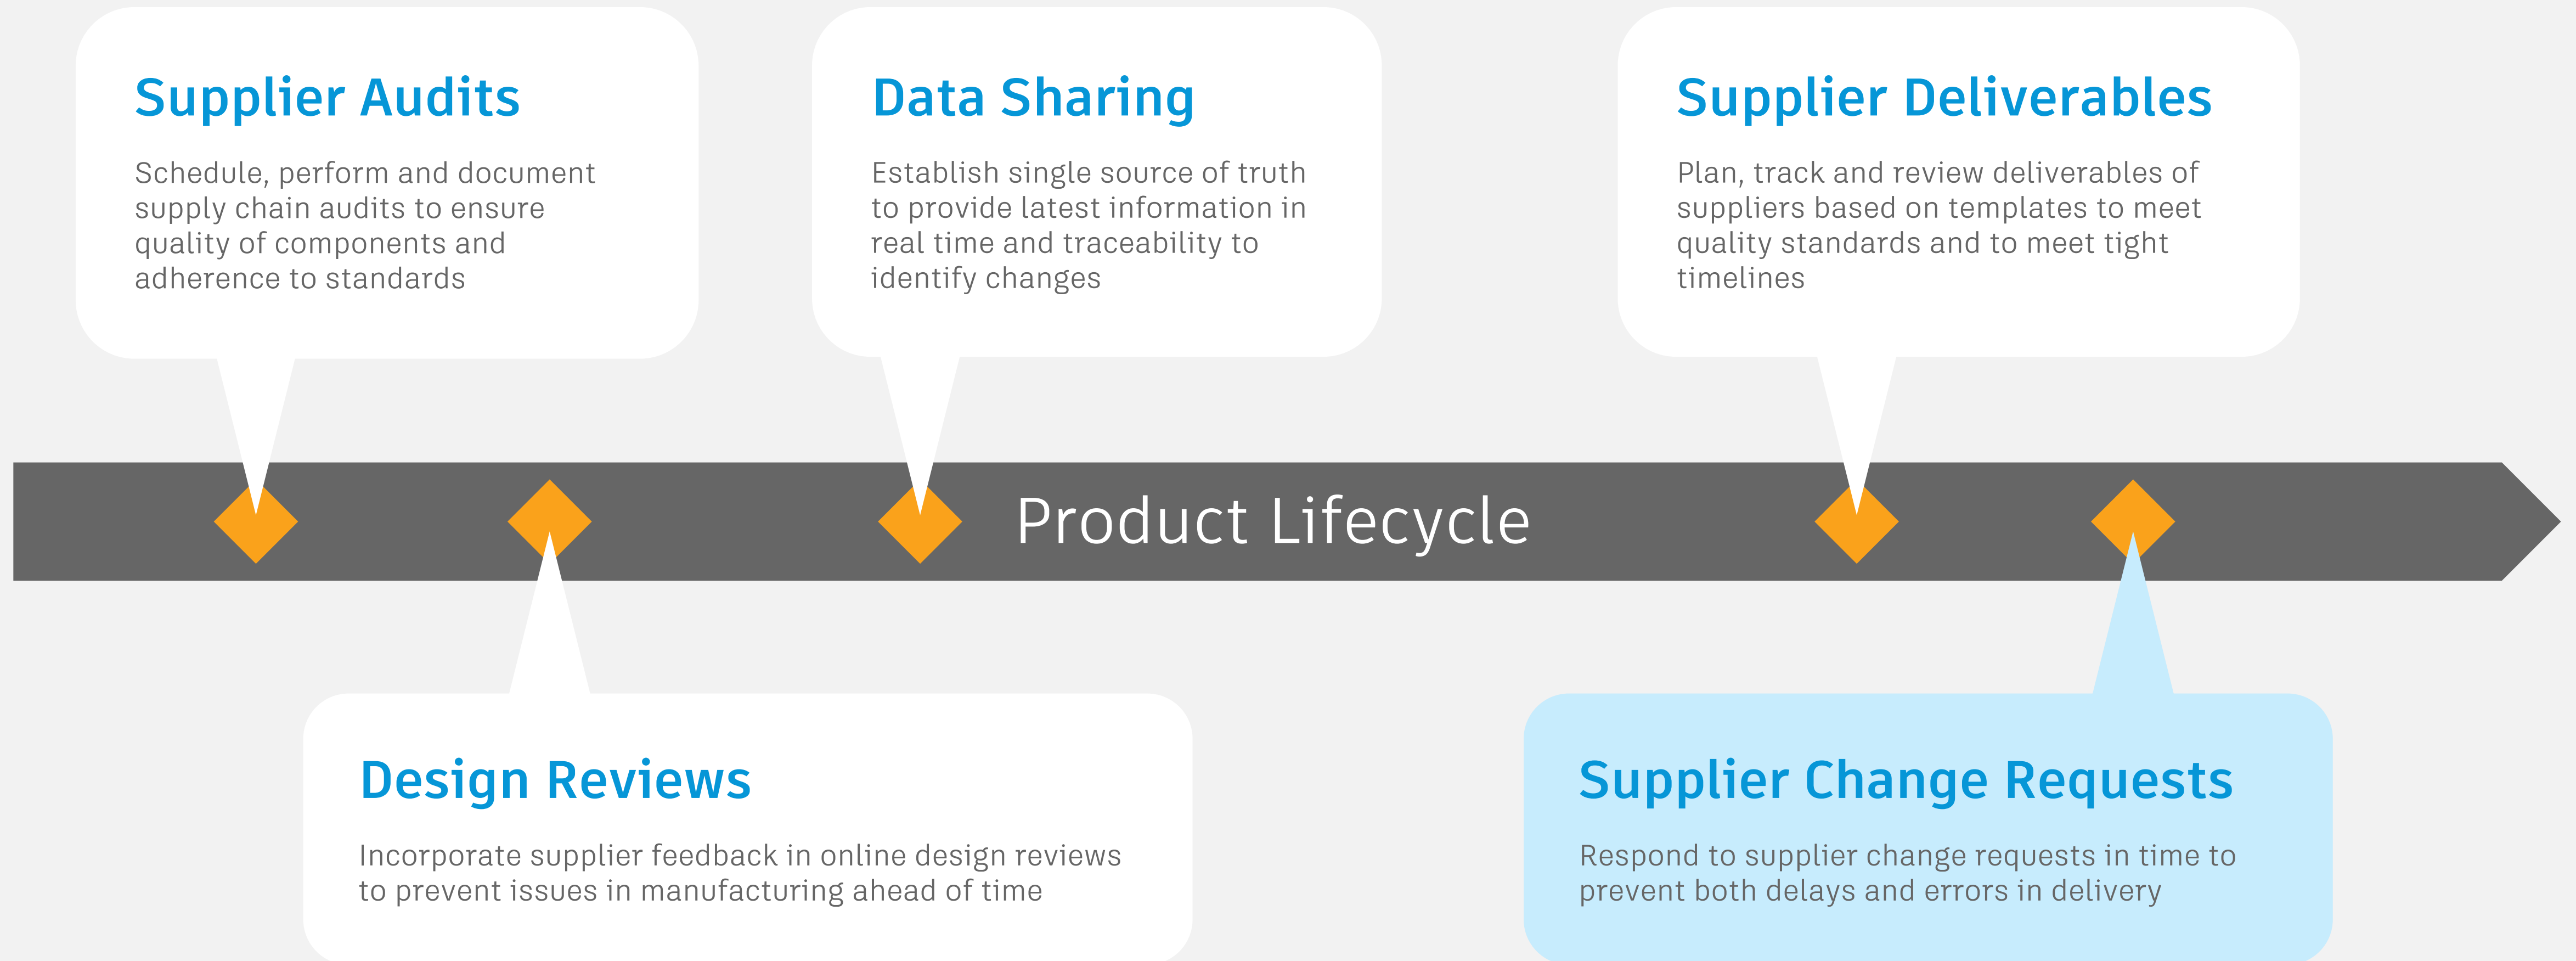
Supplier Audits

Schedule, perform and document supply chain audits to ensure quality of components and adherence to standards

Data Sharing

Establish single source of truth to provide latest information in real time and traceability to identify changes

Supplier Deliverables

Plan, track and review deliverables of suppliers based on templates to meet quality standards and to meet tight timelines

Product Lifecycle

Design Reviews

Incorporate supplier feedback in online design reviews to prevent issues in manufacturing ahead of time

Supplier Change Requests

Respond to supplier change requests in time to prevent both delays and errors in delivery